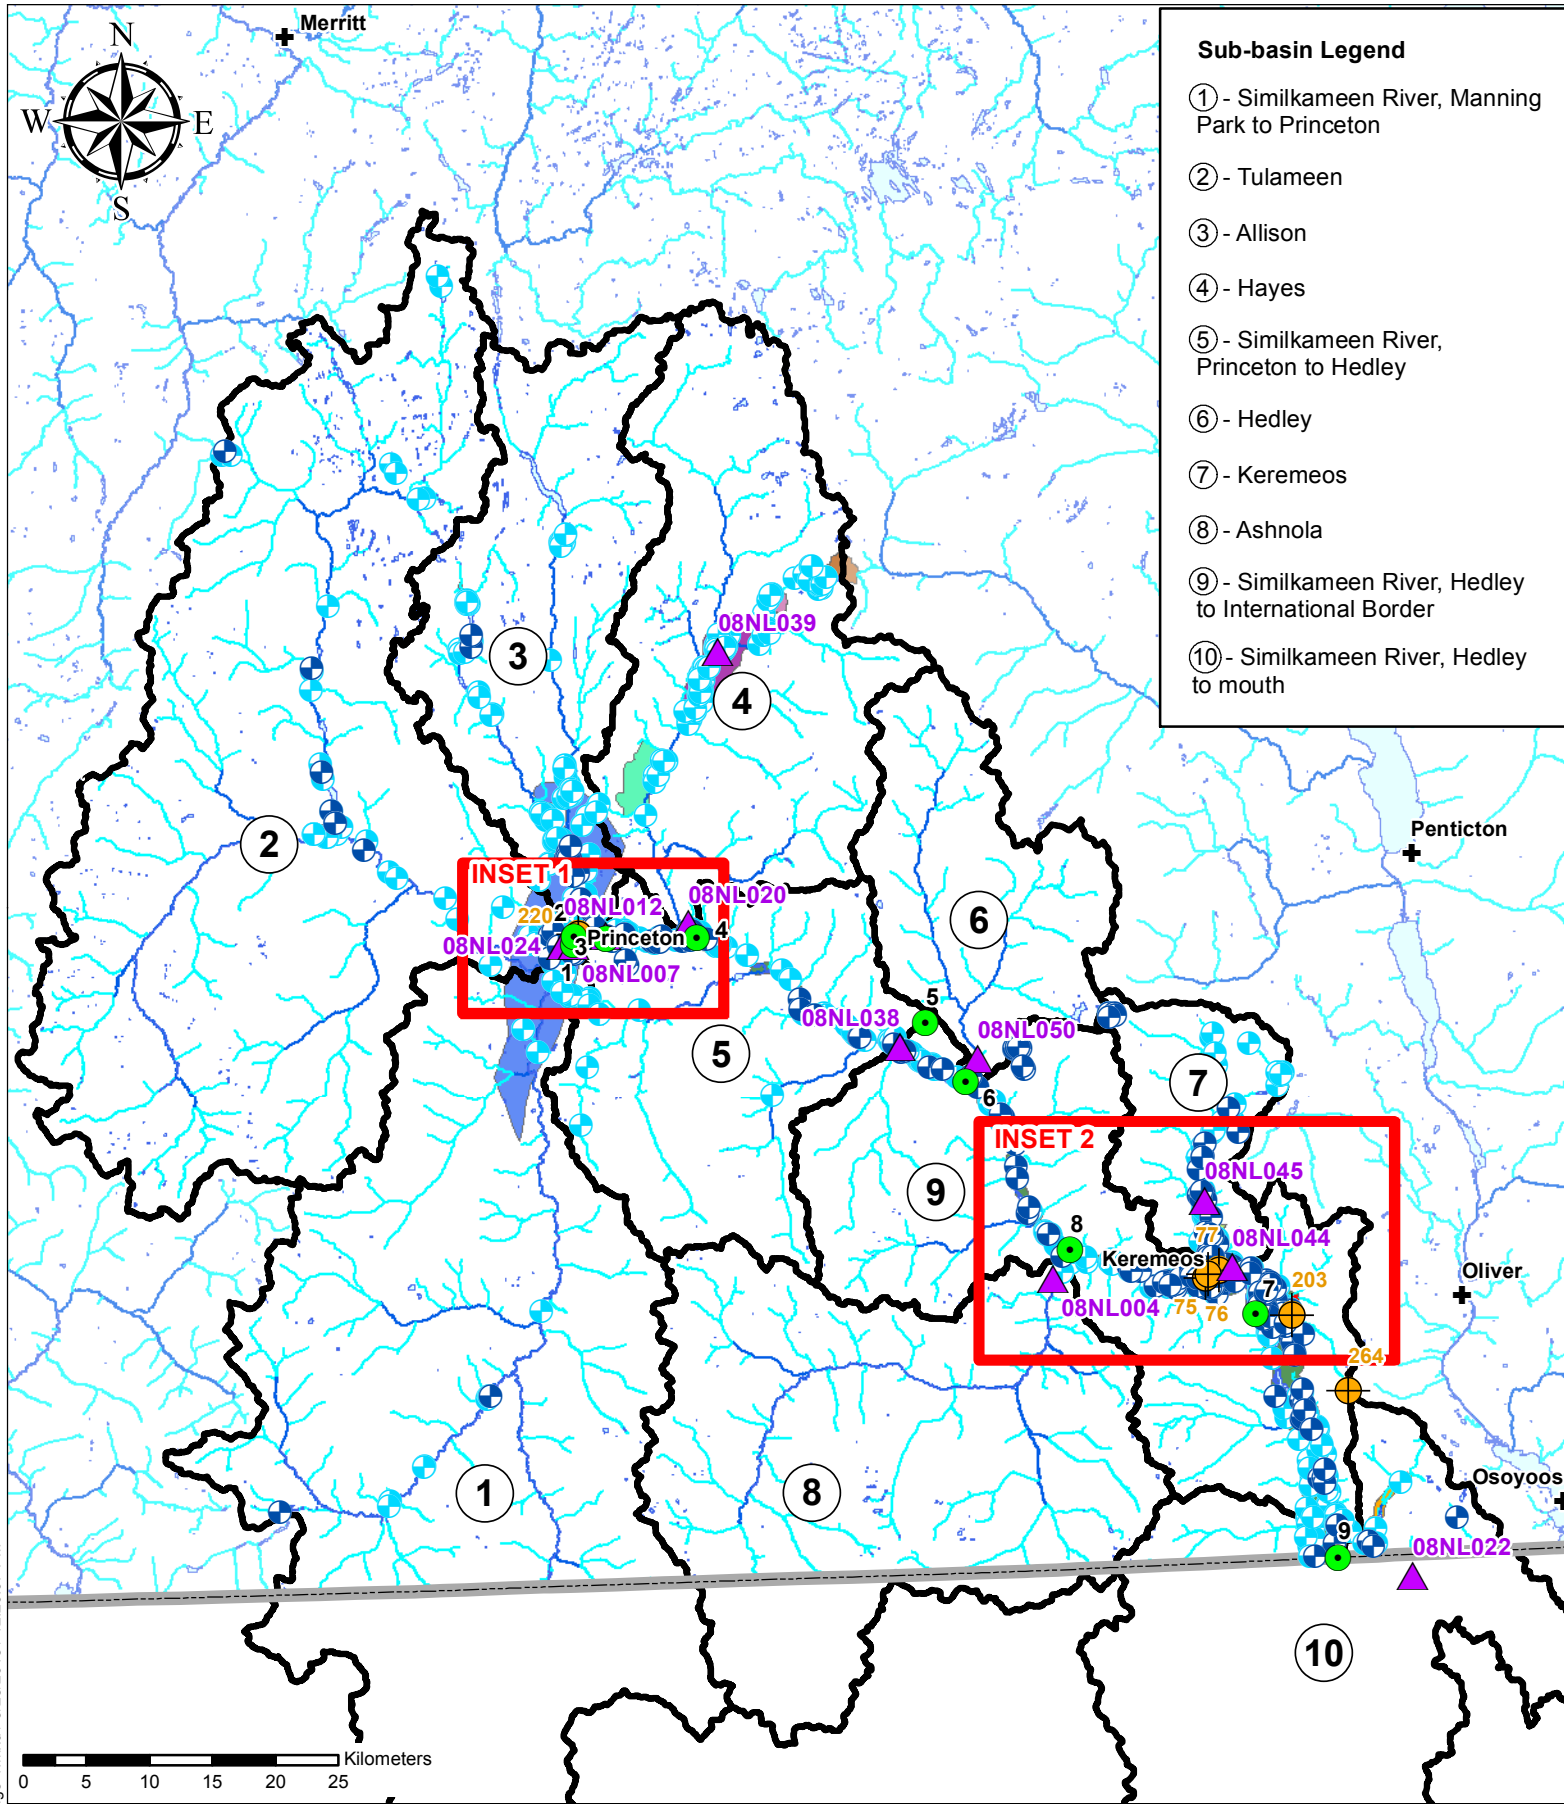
N
W
E
S

Merritt

Sub-basin Legend

1 - Similkameen River, Manning Park to Princeton

2 - Tulameen

3 - Allison

4 - Hayes

5 - Similkameen River, Princeton to Hedley

6 - Hedley

7 - Keremeos

8 - Ashnola

9 - Similkameen River, Hedley to International Border

10 - Similkameen River, Hedley to mouth

08NL039

3

4

2

INSET 1

220

2

08NL012

08NL020

08NL024

3

Princeton

4

1

08NL007

6

5

08NL038

08NL050

5

6

7

Penticton

INSET 2

9

08NL045

8

77

08NL044

Keremeos

203

08NL004

75

76

7

Oliver

264

1

8

Osoyoos

9

08NL022

10

Kilometers

0 5 10 15 20 25